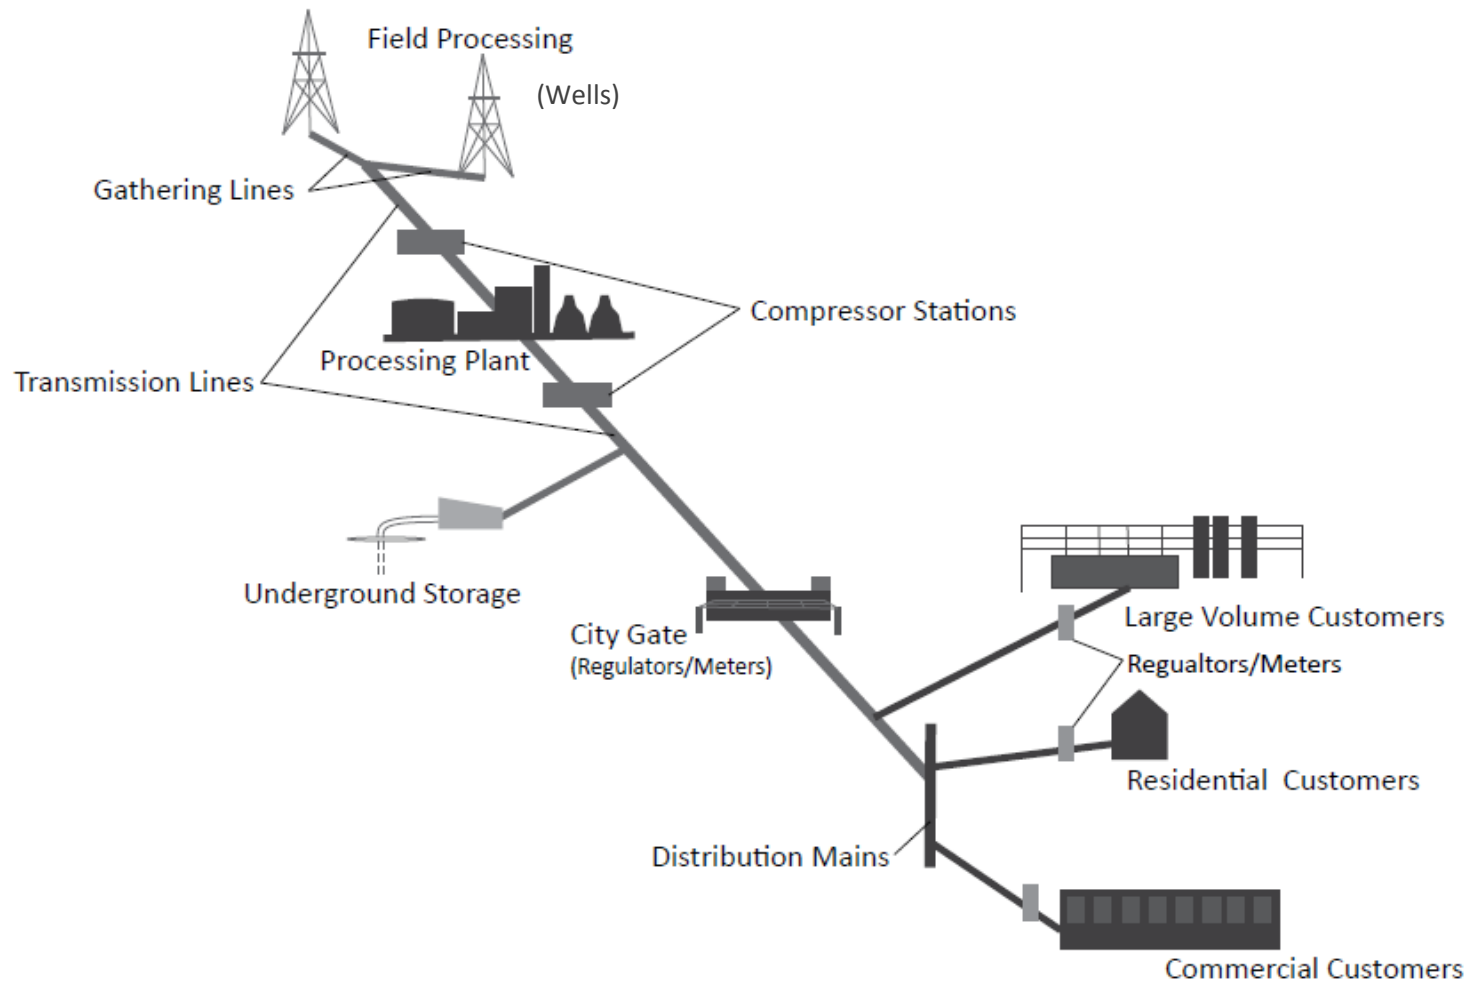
Field Processing

(Wells)

Gathering Lines

Compressor Stations

Processing Plant

Transmission Lines

Underground Storage

City Gate
(Regulators/Meters)

Large Volume Customers

Regualtors/Meters

Residential Customers

Distribution Mains

Commercial Customers